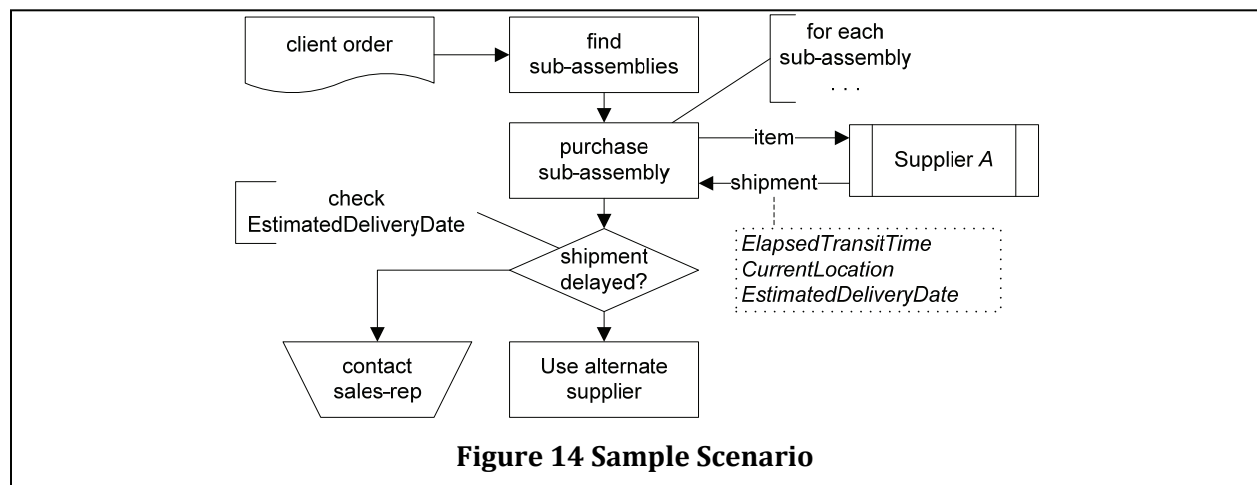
client order

find sub-assemblies

for each sub-assembly
. . .

purchase sub-assembly

item

Supplier *A*

shipment

check EstimatedDeliveryDate

*ElapsedTransitTime*
*CurrentLocation*
*EstimatedDeliveryDate*

shipment delayed?

contact sales-rep

Use alternate supplier

**Figure 14 Sample Scenario**